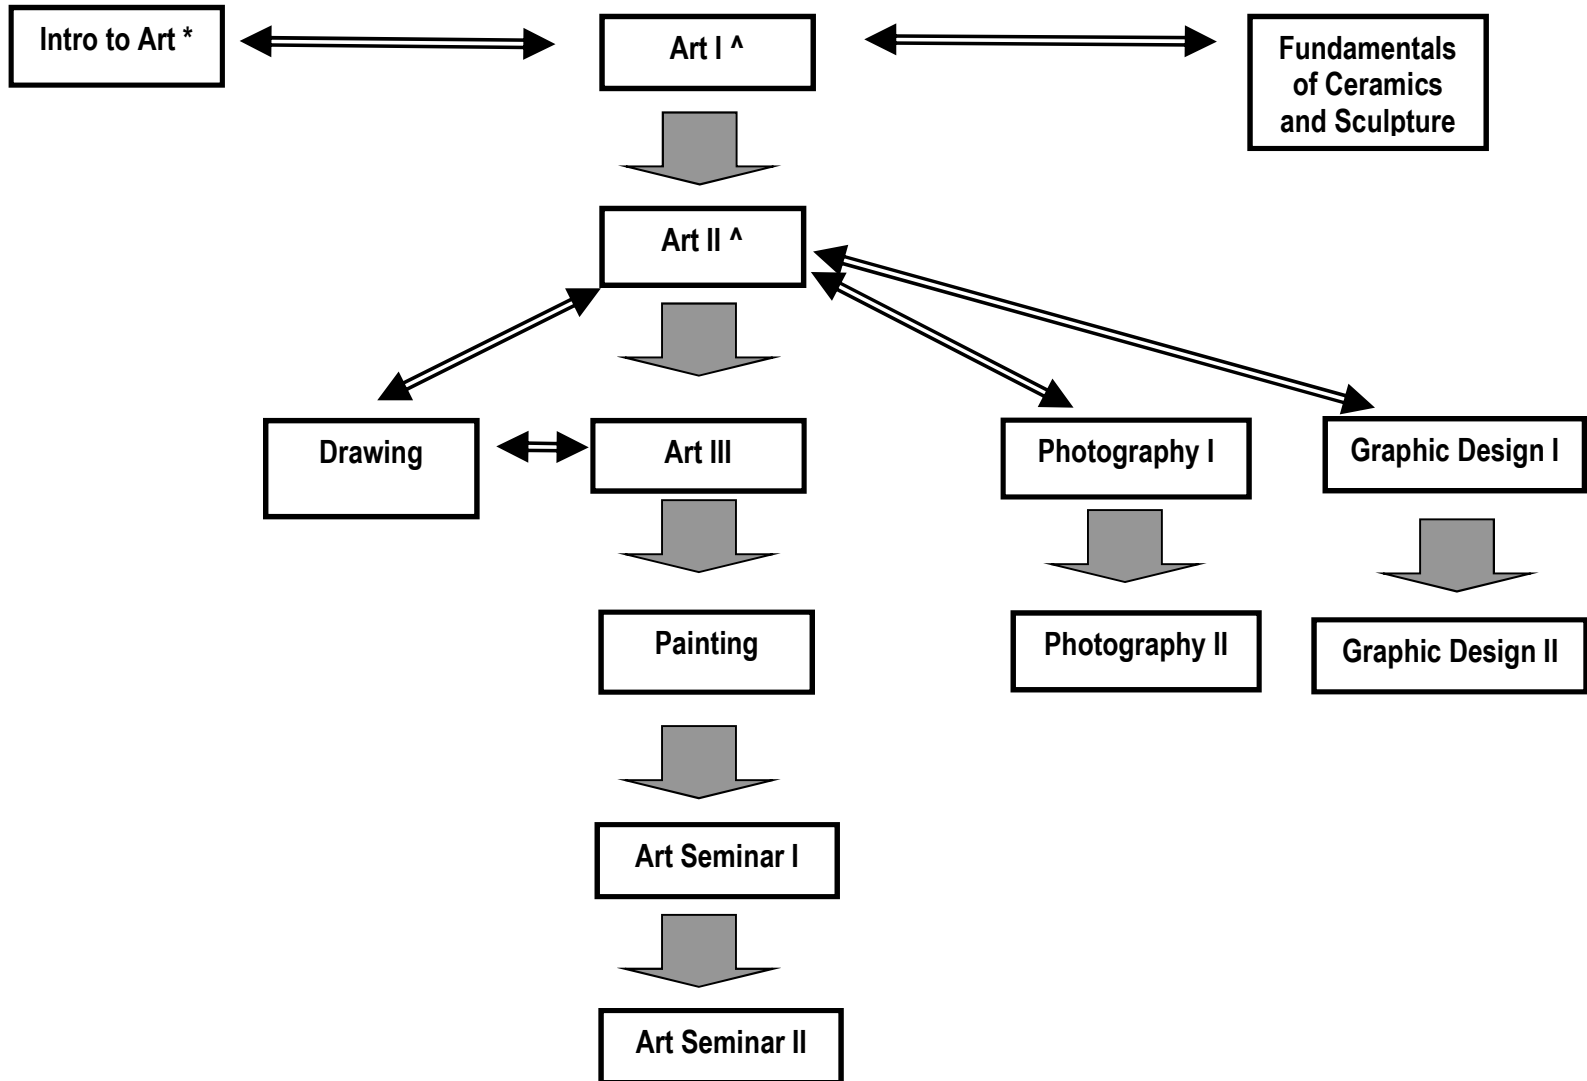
Intro to Art *

Art I ^

Fundamentals of Ceramics and Sculpture

Art II ^

Drawing

Art III

Photography I

Graphic Design I

Painting

Photography II

Graphic Design II

Art Seminar I

Art Seminar II